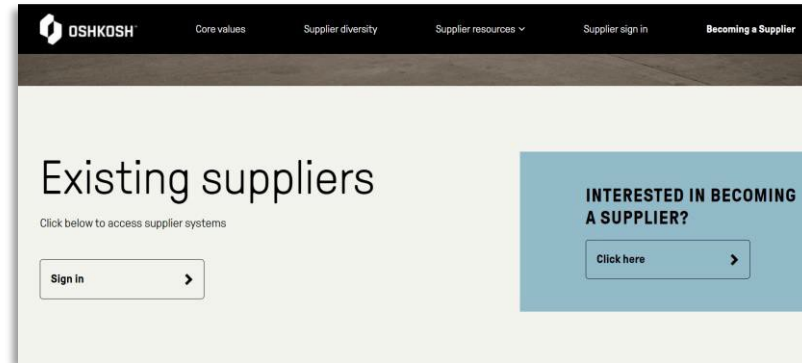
OSHKOSH

Core values

Supplier diversity

Supplier resources

Supplier sign in

Becoming a Supplier

Existing suppliers

Click below to access supplier systems

Sign in

INTERESTED IN BECOMING A SUPPLIER?

Click here